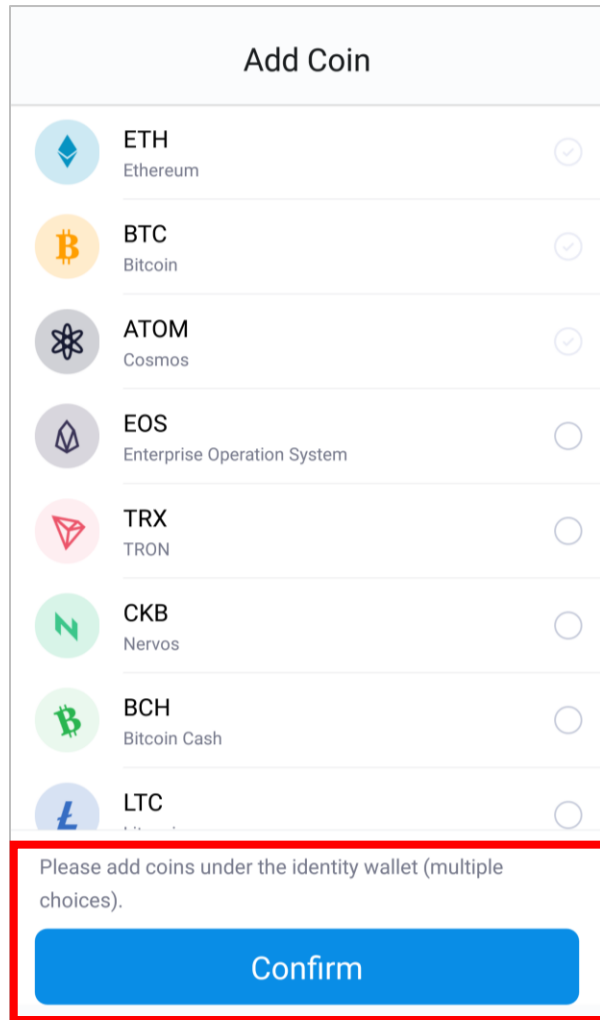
Add Coin

ETH
Ethereum

BTC
Bitcoin

ATOM
Cosmos

EOS
Enterprise Operation System

TRX
TRON

CKB
Nervos

BCH
Bitcoin Cash

LTC
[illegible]

Please add coins under the identity wallet (multiple choices).

Confirm